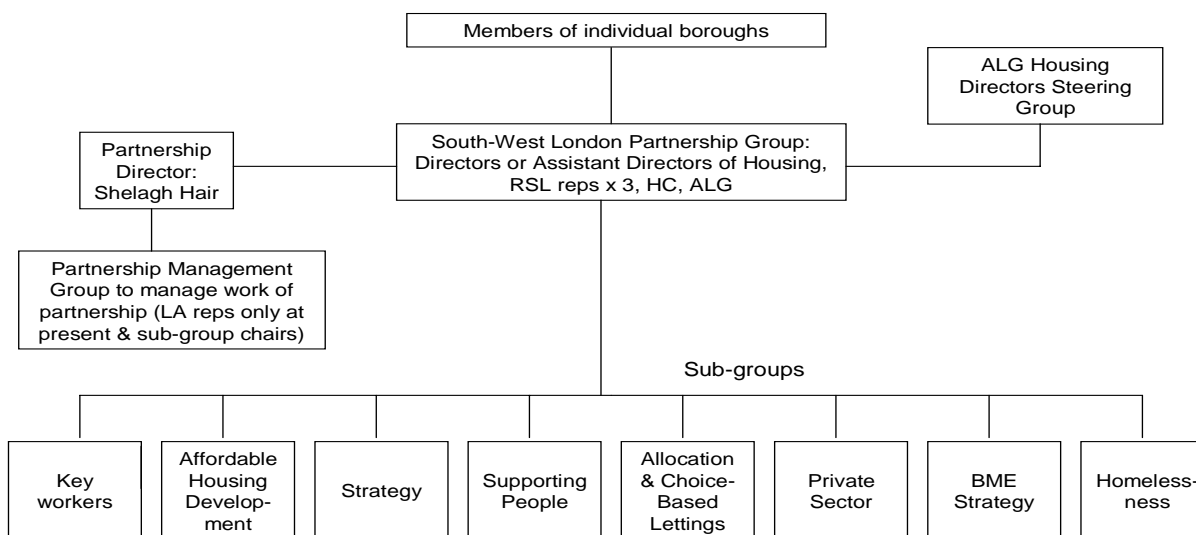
Members of individual boroughs

ALG Housing Directors Steering Group

Partnership Director: Shelagh Hair

South-West London Partnership Group: Directors or Assistant Directors of Housing, RSL reps x 3, HC, ALG

Partnership Management Group to manage work of partnership (LA reps only at present & sub-group chairs)

Sub-groups

Key workers

Affordable Housing Development

Strategy

Supporting People

Allocation & Choice-Based Lettings

Private Sector

BME Strategy

Homelessness